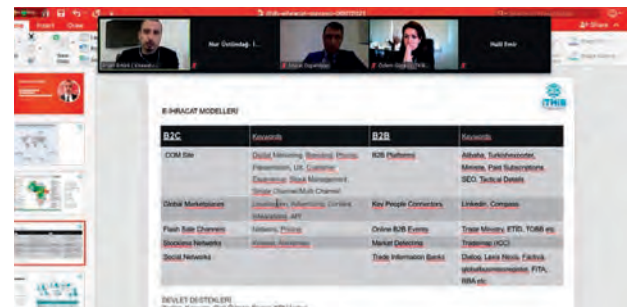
Insert Draw

Nur Üstündağ I...

Halil Emir

Share

E-İHRACAT MODELLERİ

ITHIB

| B2C | Keywords | B2B | Keywords |
|---|---|---|---|
| .COM Site | Digital Marketing, Branding, Promo, Penetration, UX, Customer Experience, Stock Management, Single Channel/Multi Channel | B2B Platforms | Alibaba, Turkishexporter, Minisia, Paid Subscriptions, SEO, Tactical Details |
| Global Marketplaces | Localization, Advertising, Content, Integrations, API | Key People Connectors | LinkedIn, Compass |
| Flash Sale Channels | Network, Pricing | Online B2B Events | Trade Ministry, ETİD, TOBB etc |
| Stockists Networks | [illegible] | Market Detecting | Trademap (ICC) |
| Social Networks | | Trade Information Banks | Dialog, Lexis Nexis, Faktiva, globalbusinessinsights, FITA, RBA etc |

DEVLET DESTEKLERİ